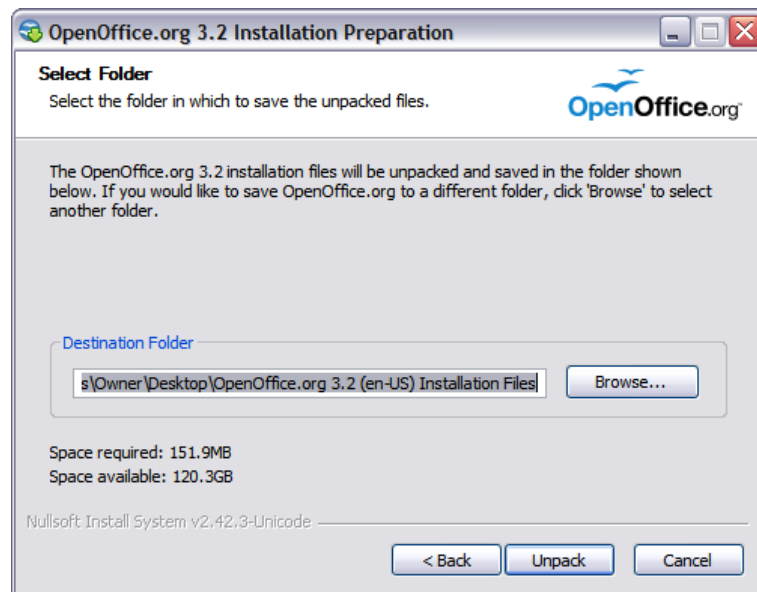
OpenOffice.org 3.2 Installation Preparation

Select Folder

Select the folder in which to save the unpacked files.

OpenOffice.org

The OpenOffice.org 3.2 installation files will be unpacked and saved in the folder shown below. If you would like to save OpenOffice.org to a different folder, click 'Browse' to select another folder.

Destination Folder

s\Owner\Desktop\OpenOffice.org 3.2 (en-US) Installation Files

Browse...

Space required: 151.9MB
Space available: 120.3GB

Nullsoft Install System v2.42.3-Unicode

< Back
Unpack
Cancel